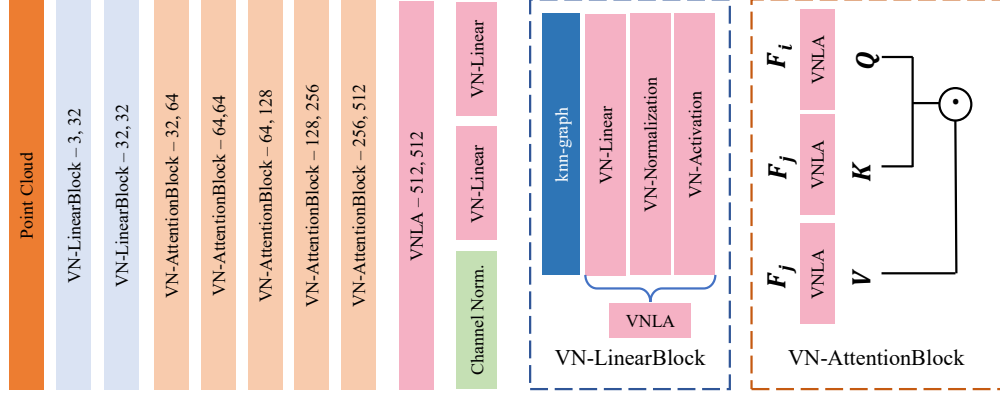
Point Cloud

VN-LinearBlock – 3, 32

VN-LinearBlock – 32, 32

VN-AttentionBlock – 32, 64

VN-AttentionBlock – 64,64

VN-AttentionBlock – 64, 128

VN-AttentionBlock – 128, 256

VN-AttentionBlock – 256, 512

VNLA – 512, 512

VN-Linear

VN-Linear

Channel Norm.

knn-graph

VN-Linear

VN-Normalization

VN-Activation

VNLA

VN-LinearBlock

$F_i$

VNLA

$Q$

$F_j$

VNLA

$K$

$F_j$

VNLA

$V$

$\odot$

VN-AttentionBlock